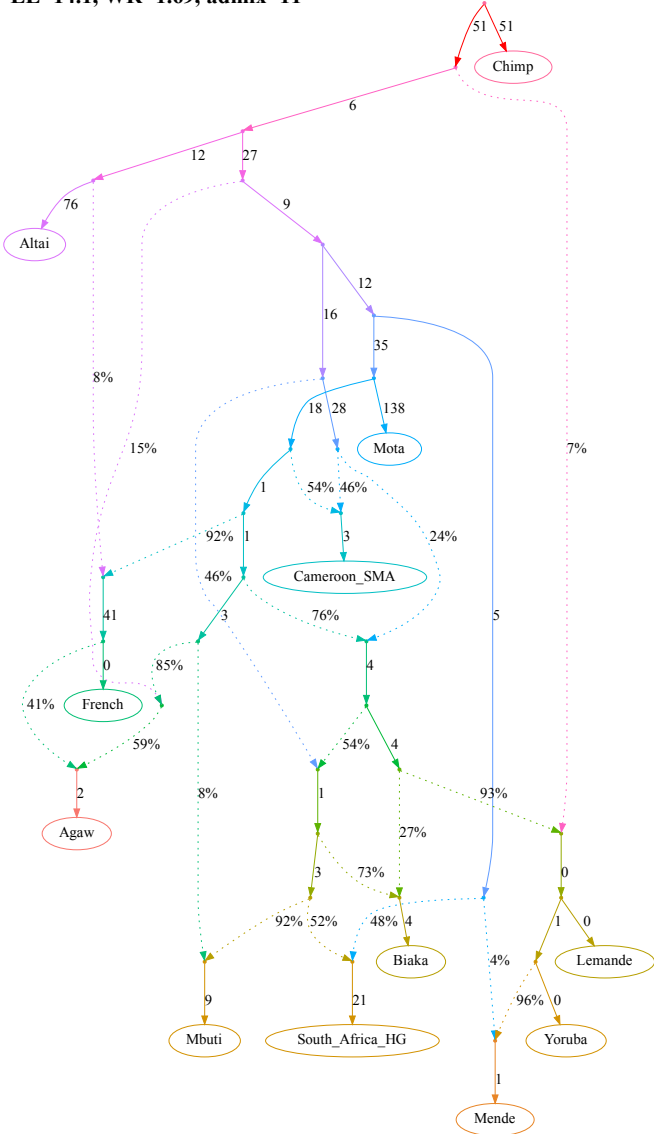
LL=14.1, WR=1.09, admix=11

51
51
Chimp
6
12
27
76
Altai
9
12
16
35
8%
15%
7%
18
28
138
Mota
1
54%
46%
24%
92%
1
3
Cameroon_SMA
46%
3
76%
5
41
85%
4
0
41%
French
59%
54%
4
2
8%
1
93%
Agaw
27%
0
73%
3
92%
52%
48%
4
1
0
4%
Biaka
Lemande
9
21
96%
0
Mbuti
South_Africa_HG
Yoruba
1
Mende